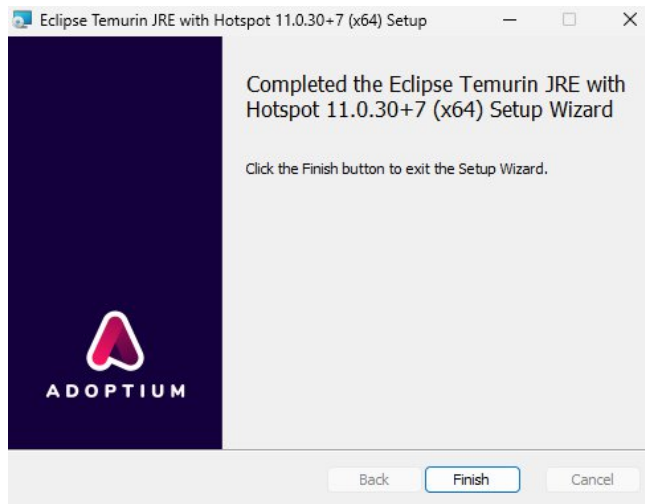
Eclipse Temurin JRE with Hotspot 11.0.30+7 (x64) Setup

Completed the Eclipse Temurin JRE with Hotspot 11.0.30+7 (x64) Setup Wizard

Click the Finish button to exit the Setup Wizard.

ADOPTIUM

Back

Finish

Cancel